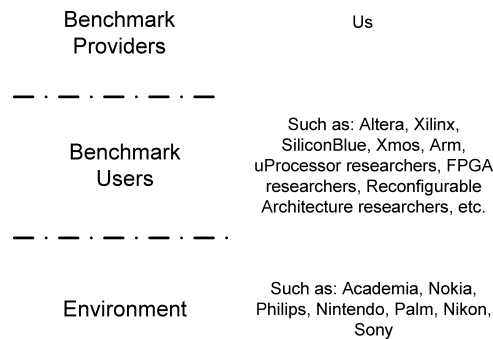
Benchmark Providers

Us

Benchmark Users

Such as: Altera, Xilinx, SiliconBlue, Xmos, Arm, uProcessor researchers, FPGA researchers, Reconfigurable Architecture researchers, etc.

Environment

Such as: Academia, Nokia, Philips, Nintendo, Palm, Nikon, Sony